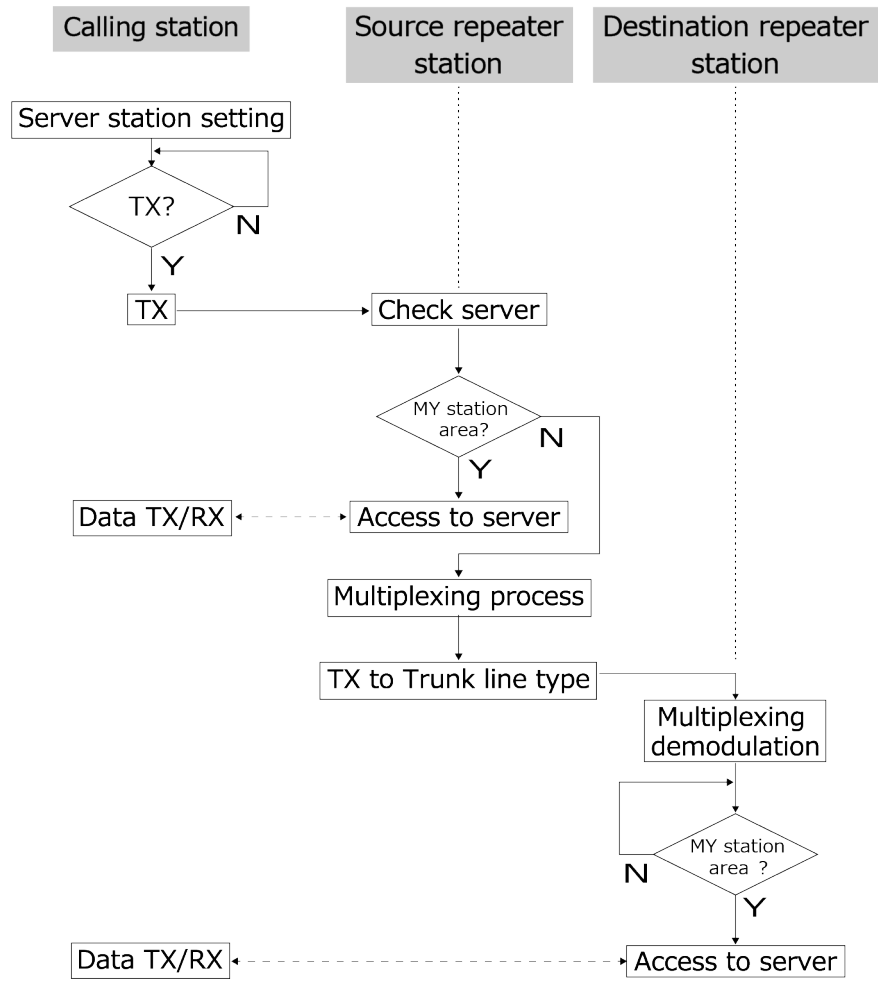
Calling station

Source repeater station

Destination repeater station

Server station setting

TX?

N

Y

TX

Check server

MY station area?

N

Y

Data TX/RX

Access to server

Multiplexing process

TX to Trunk line type

Multiplexing demodulation

MY station area ?

N

Y

Data TX/RX

Access to server